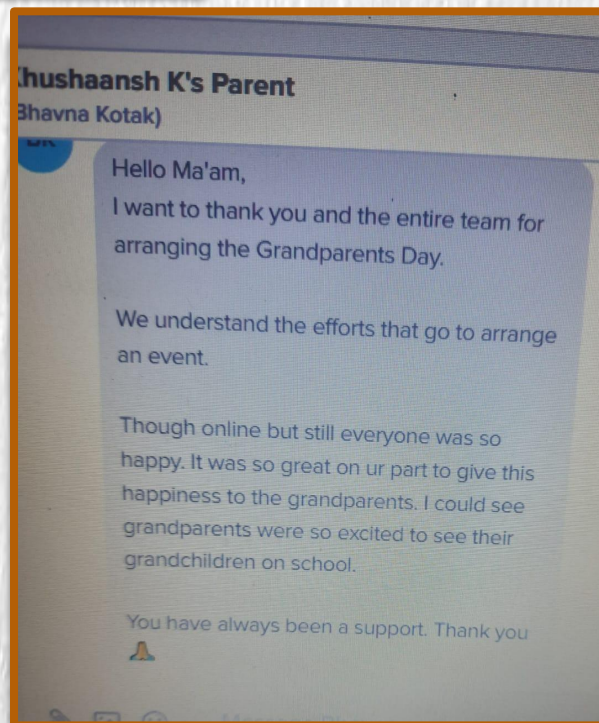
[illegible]hushaansh K's Parent
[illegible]Bhavna Kotak)

Hello Ma'am,
I want to thank you and the entire team for arranging the Grandparents Day.

We understand the efforts that go to arrange an event.

Though online but still everyone was so happy. It was so great on ur part to give this happiness to the grandparents. I could see grandparents were so excited to see their grandchildren on school.

You have always been a support. Thank you 🙏